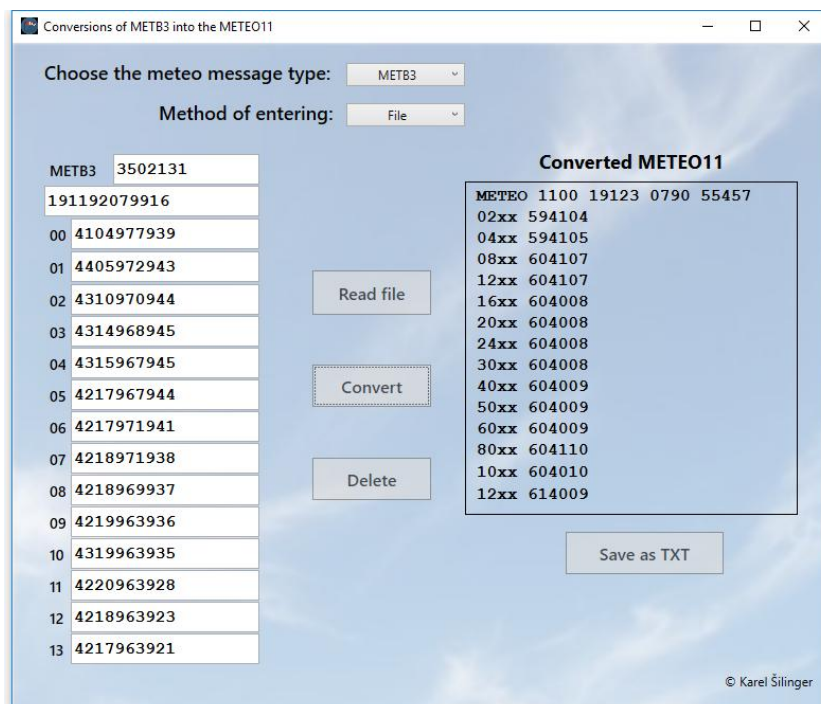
Conversions of METB3 into the METEO11

Choose the meteo message type: METB3

Method of entering: File

METB3 3502131
191192079916
00 4104977939
01 4405972943
02 4310970944
03 4314968945
04 4315967945
05 4217967944
06 4217971941
07 4218971938
08 4218969937
09 4219963936
10 4319963935
11 4220963928
12 4218963923
13 4217963921

Read file

Convert

Delete

Converted METEO11
METEO 1100 19123 0790 55457
02xx 594104
04xx 594105
08xx 604107
12xx 604107
16xx 604008
20xx 604008
24xx 604008
30xx 604008
40xx 604009
50xx 604009
60xx 604009
80xx 604110
10xx 604010
12xx 614009

Save as TXT

© Karel Šilinger